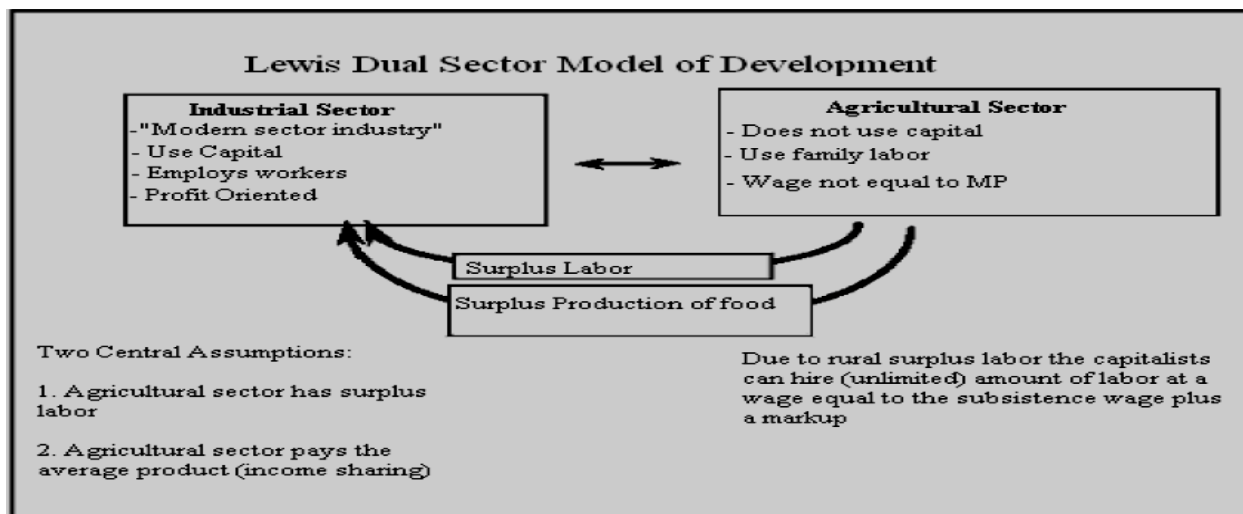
Lewis Dual Sector Model of Development

Industrial Sector
-"Modern sector industry"
- Use Capital
- Employs workers
- Profit Oriented

Agricultural Sector
- Does not use capital
- Use family labor
- Wage not equal to MP

Surplus Labor

Surplus Production of food

Two Central Assumptions:

1. Agricultural sector has surplus labor

2. Agricultural sector pays the average product (income sharing)

Due to rural surplus labor the capitalists can hire (unlimited) amount of labor at a wage equal to the subsistence wage plus a markup